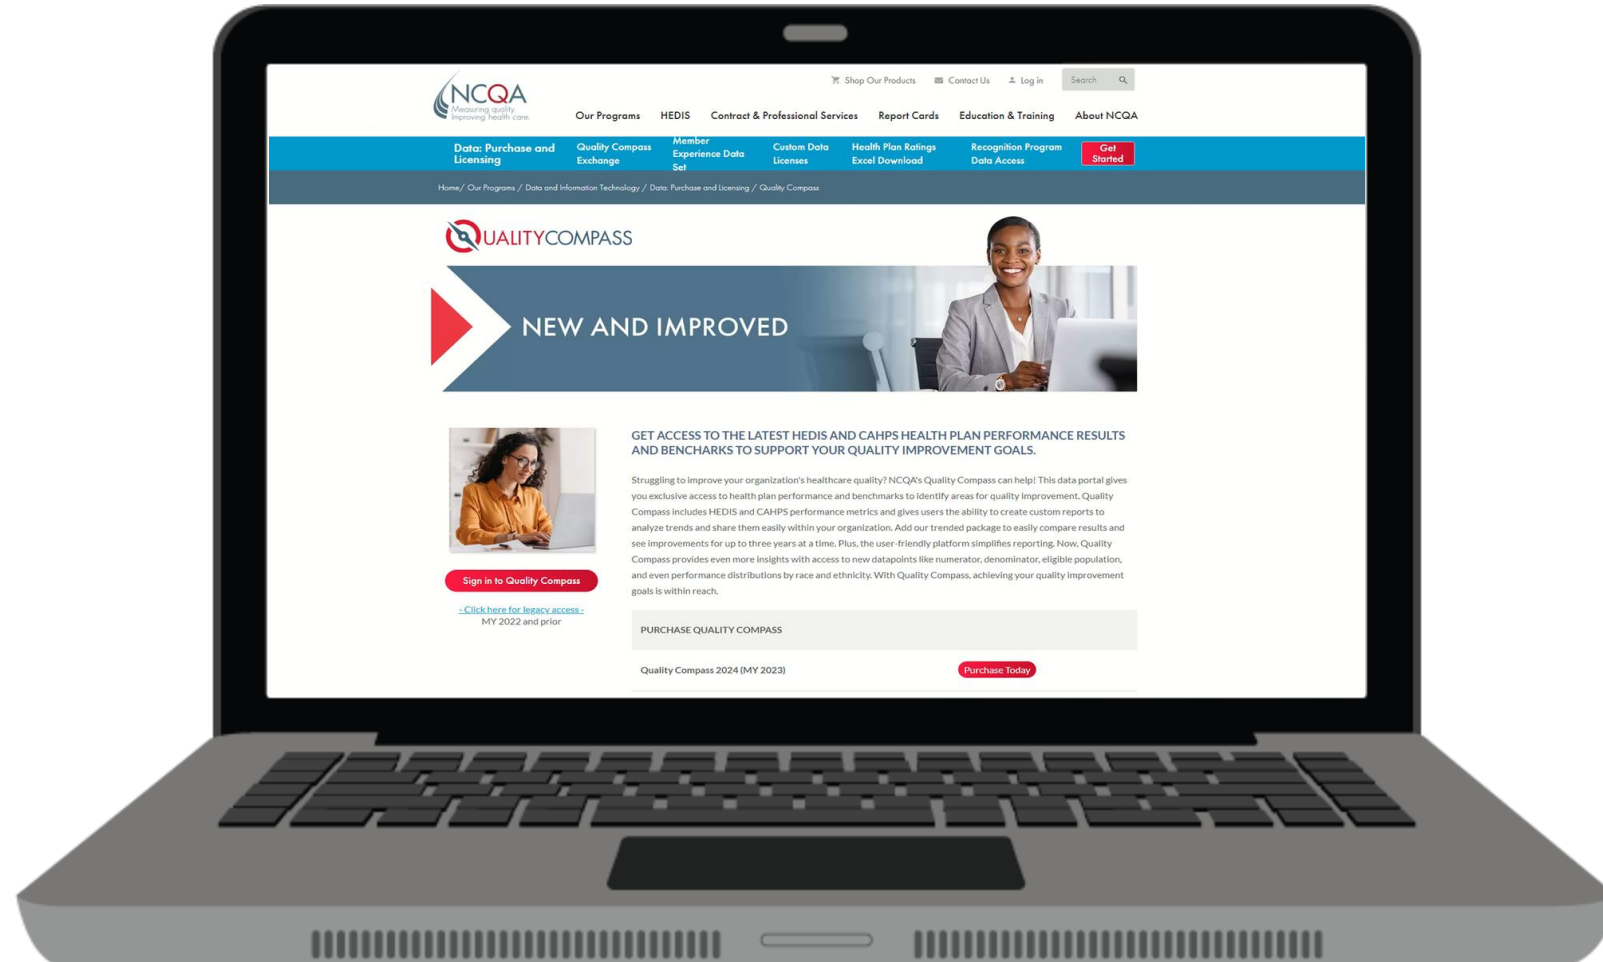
NCQA
Measuring quality.
Improving health care.

Shop Our Products Contact Us Log in Search

Our Programs HEDIS Contract & Professional Services Report Cards Education & Training About NCQA

Data: Purchase and Licensing Quality Compass Exchange Member Experience Data Set Custom Data Licenses Health Plan Ratings Excel Download Recognition Program Data Access Get Started

Home/ Our Programs / Data and Information Technology / Data: Purchase and Licensing / Quality Compass

QUALITYCOMPASS

NEW AND IMPROVED

GET ACCESS TO THE LATEST HEDIS AND CAHPS HEALTH PLAN PERFORMANCE RESULTS AND BENCHARKS TO SUPPORT YOUR QUALITY IMPROVEMENT GOALS.

Struggling to improve your organization's healthcare quality? NCQA's Quality Compass can help! This data portal gives you exclusive access to health plan performance and benchmarks to identify areas for quality improvement. Quality Compass includes HEDIS and CAHPS performance metrics and gives users the ability to create custom reports to analyze trends and share them easily within your organization. Add our trended package to easily compare results and see improvements for up to three years at a time. Plus, the user-friendly platform simplifies reporting. Now, Quality Compass provides even more insights with access to new datapoints like numerator, denominator, eligible population, and even performance distributions by race and ethnicity. With Quality Compass, achieving your quality improvement goals is within reach.

Sign in to Quality Compass

- Click here for legacy access -
MY 2022 and prior

PURCHASE QUALITY COMPASS

Quality Compass 2024 (MY 2023) Purchase Today